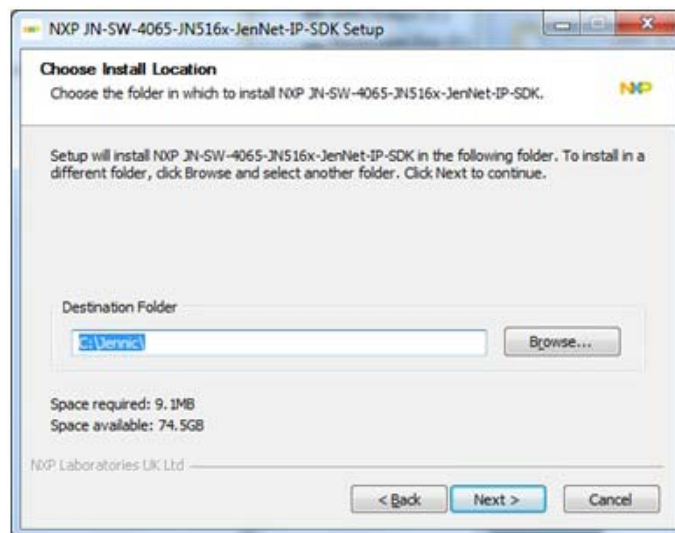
NXP JN-SW-4065-JN516x-JenNet-IP-SDK Setup

Choose Install Location

Choose the folder in which to install NXP JN-SW-4065-JN516x-JenNet-IP-SDK.

NXP

Setup will install NXP JN-SW-4065-JN516x-JenNet-IP-SDK in the following folder. To install in a different folder, click Browse and select another folder. Click Next to continue.

Destination Folder

C:\Jennic\

Browse...

Space required: 9.1MB
Space available: 74.5GB

NXP Laboratories UK Ltd

< Back

Next >

Cancel